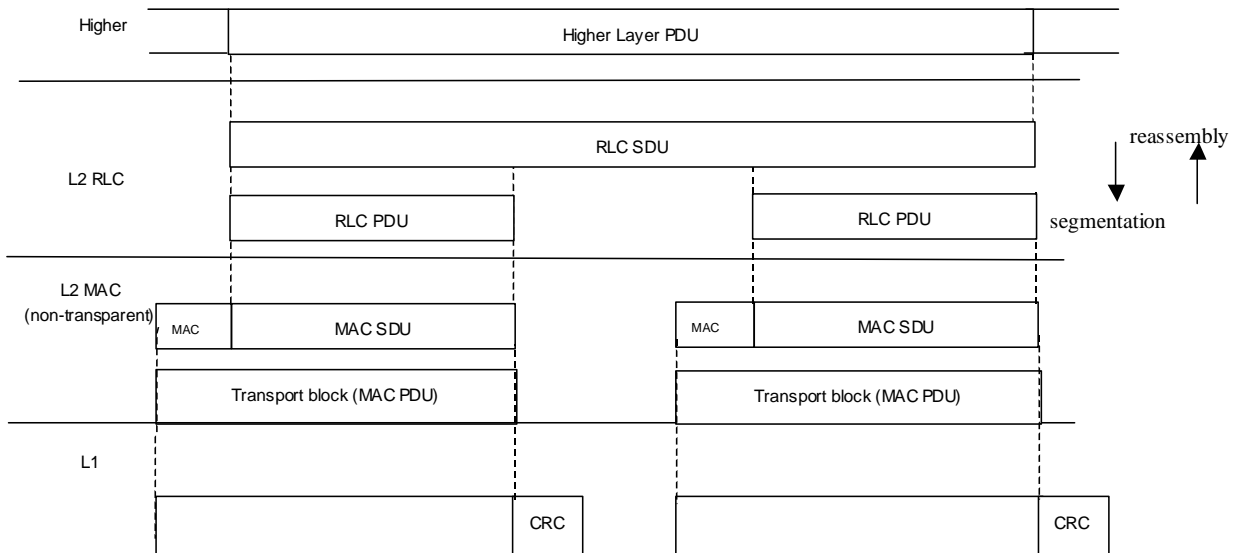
Higher

Higher Layer PDU

RLC SDU

reassembly

L2 RLC

RLC PDU

RLC PDU

segmentation

L2 MAC
(non-transparent)

MAC

MAC SDU

MAC

MAC SDU

Transport block (MAC PDU)

Transport block (MAC PDU)

L1

CRC

CRC